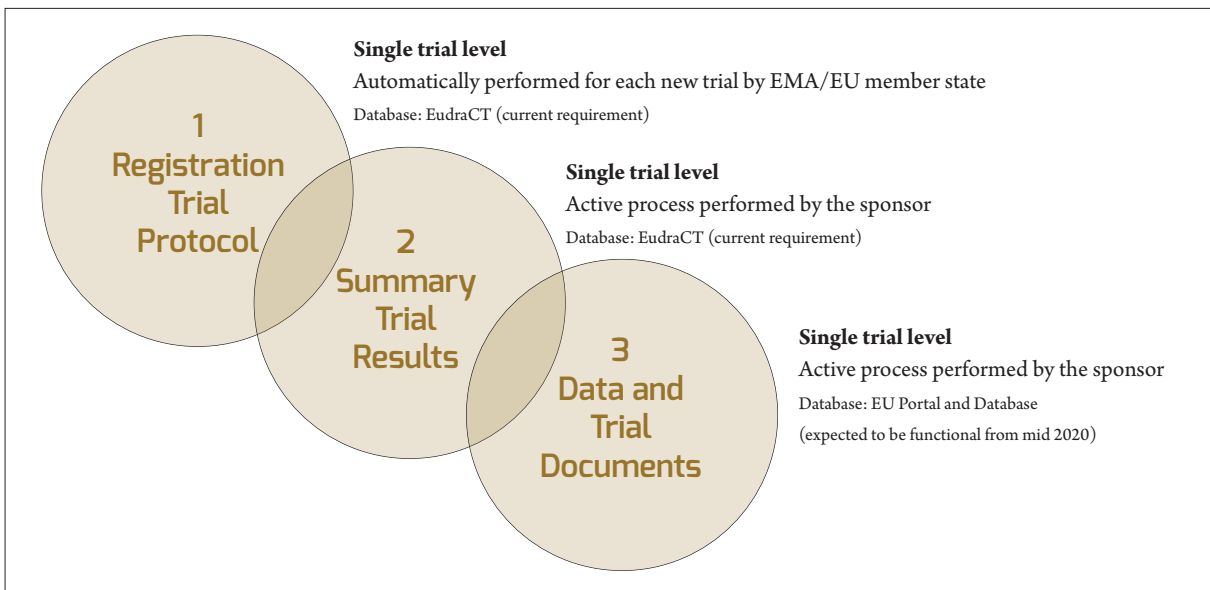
Single trial level
Automatically performed for each new trial by EMA/EU member state
Database: EudraCT (current requirement)

1
Registration
Trial
Protocol

Single trial level
Active process performed by the sponsor
Database: EudraCT (current requirement)

2
Summary
Trial
Results

Single trial level
Active process performed by the sponsor
Database: EU Portal and Database
(expected to be functional from mid 2020)

3
Data and
Trial
Documents